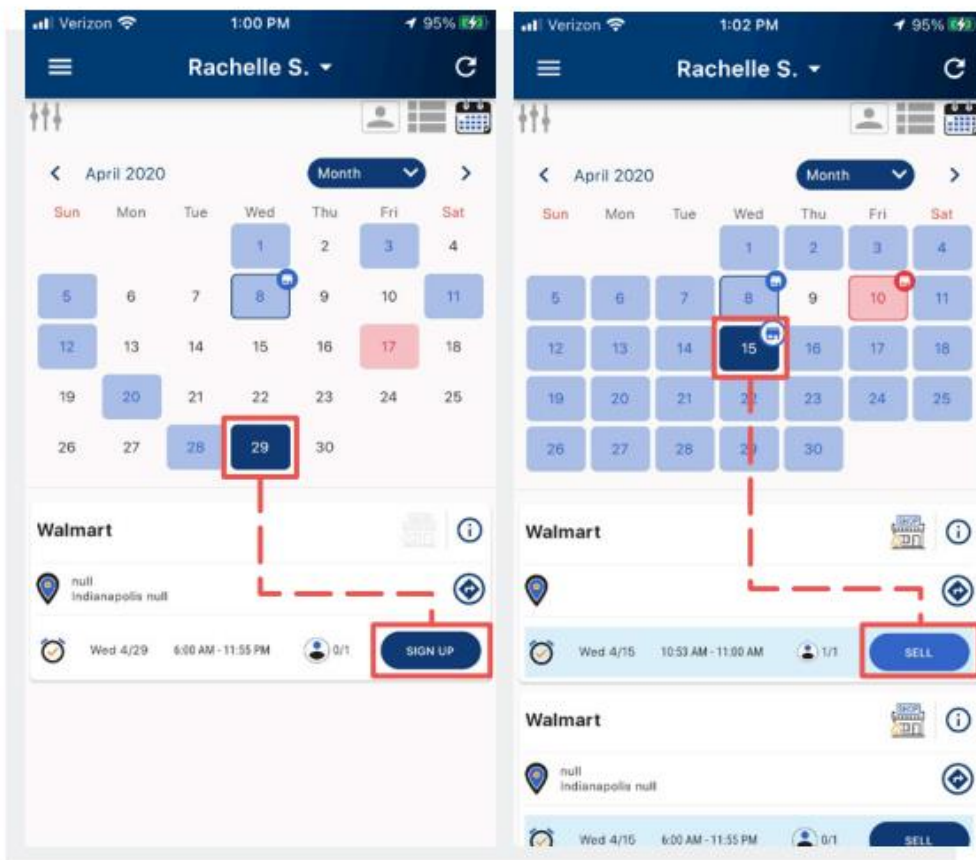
Verizon 1:00 PM 95%

Rachelle S.

April 2020 Month

| Sun | Mon | Tue | Wed | Thu | Fri | Sat |
|---|---|---|---|---|---|---|
| | | | 1 | 2 | 3 | 4 |
| 5 | 6 | 7 | 8 | 9 | 10 | 11 |
| 12 | 13 | 14 | 15 | 16 | 17 | 18 |
| 19 | 20 | 21 | 22 | 23 | 24 | 25 |
| 26 | 27 | 28 | 29 | 30 | | |

Walmart

null
Indianapolis null

Wed 4/29 6:00 AM - 11:55 PM 0/1 SIGN UP

Verizon 1:02 PM 95%

Rachelle S.

April 2020 Month

| Sun | Mon | Tue | Wed | Thu | Fri | Sat |
|---|---|---|---|---|---|---|
| | | | 1 | 2 | 3 | 4 |
| 5 | 6 | 7 | 8 | 9 | 10 | 11 |
| 12 | 13 | 14 | 15 | 16 | 17 | 18 |
| 19 | 20 | 21 | 22 | 23 | 24 | 25 |
| 26 | 27 | 28 | 29 | 30 | | |

Walmart

Wed 4/15 10:53 AM - 11:00 AM 1/1 SELL

Walmart

null
Indianapolis null

Wed 4/15 6:00 AM - 11:55 PM 0/1 SELL